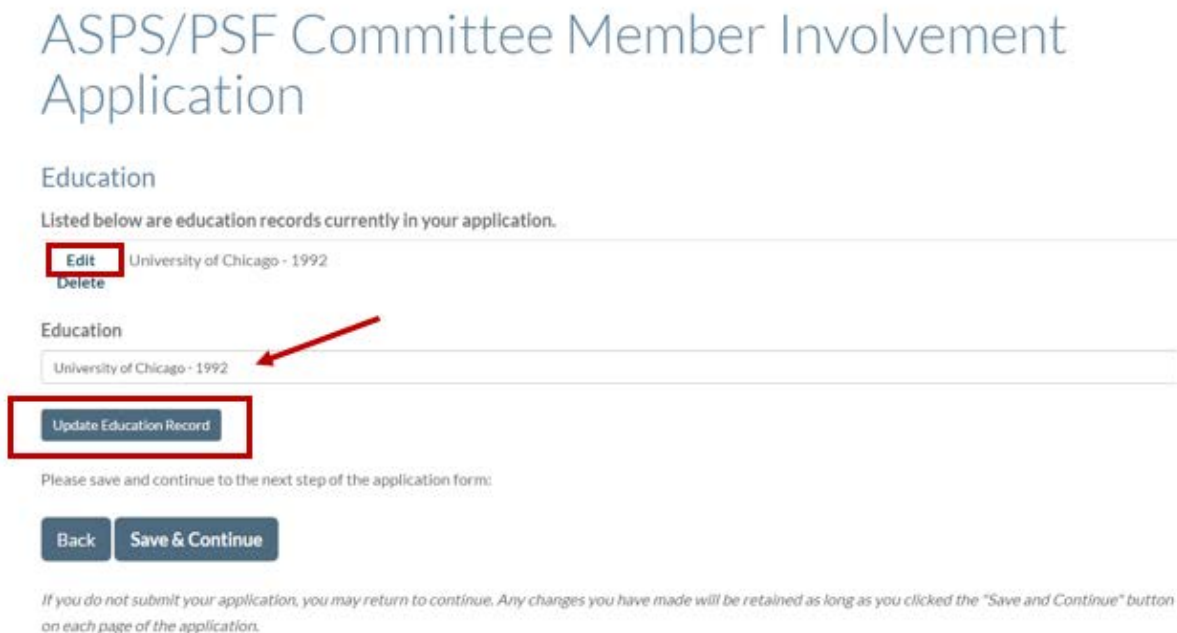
ASPS/PSF Committee Member Involvement Application

Education

Listed below are education records currently in your application.

Edit
Delete
University of Chicago - 1992

Education

University of Chicago - 1992

Update Education Record

Please save and continue to the next step of the application form:

Back
Save & Continue

If you do not submit your application, you may return to continue. Any changes you have made will be retained as long as you clicked the "Save and Continue" button on each page of the application.